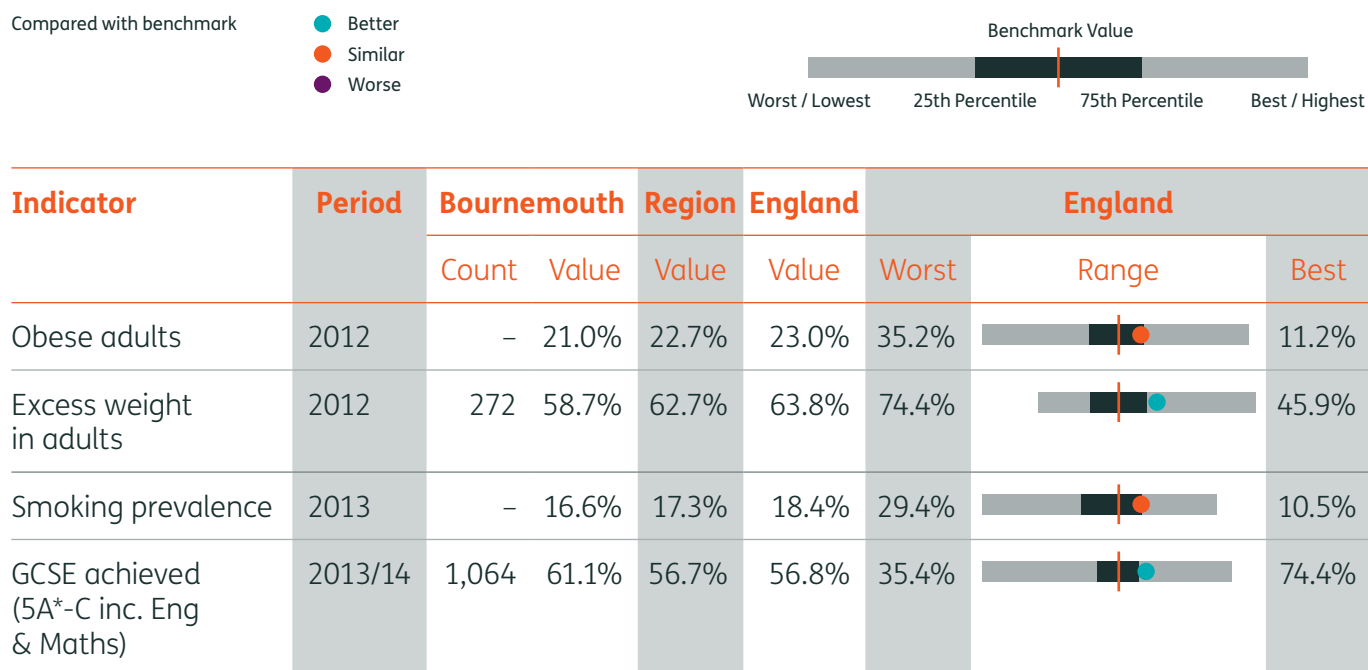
Compared with benchmark
Better
Similar
Worse

Benchmark Value
Worst / Lowest
25th Percentile
75th Percentile
Best / Highest

| Indicator | Period | Bournemouth | | Region | England | England | | |
|---|---|---|---|---|---|---|---|---|
| | | Count | Value | Value | Value | Worst | Range | Best |
| Obese adults | 2012 | – | 21.0% | 22.7% | 23.0% | 35.2% | | 11.2% |
| Excess weight in adults | 2012 | 272 | 58.7% | 62.7% | 63.8% | 74.4% | | 45.9% |
| Smoking prevalence | 2013 | – | 16.6% | 17.3% | 18.4% | 29.4% | | 10.5% |
| GCSE achieved (5A*-C inc. Eng & Maths) | 2013/14 | 1,064 | 61.1% | 56.7% | 56.8% | 35.4% | | 74.4% |